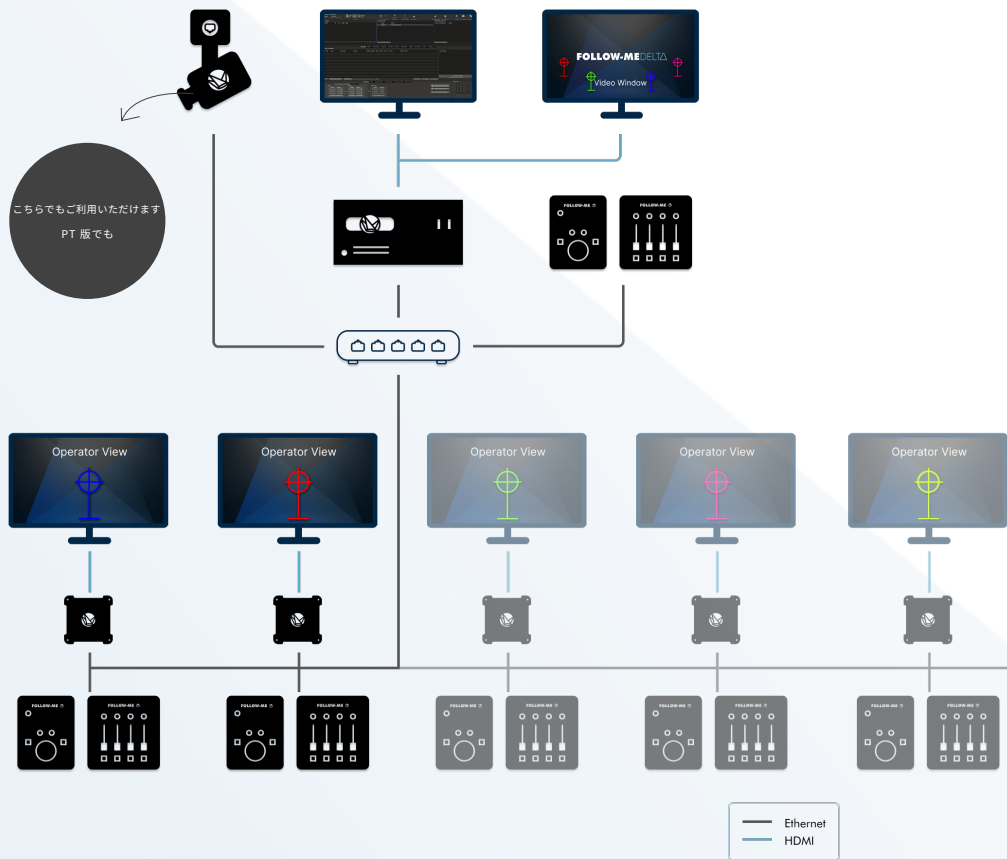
FOLLOW-ME DELTA
Video Window

こちらでもご利用いただけます
PT 版でも

FOLLOW-ME
FOLLOW-ME

Operator View
Operator View
Operator View
Operator View
Operator View

FOLLOW-ME
FOLLOW-ME
FOLLOW-ME
FOLLOW-ME
FOLLOW-ME
FOLLOW-ME
FOLLOW-ME
FOLLOW-ME
FOLLOW-ME
FOLLOW-ME

Ethernet
HDMI